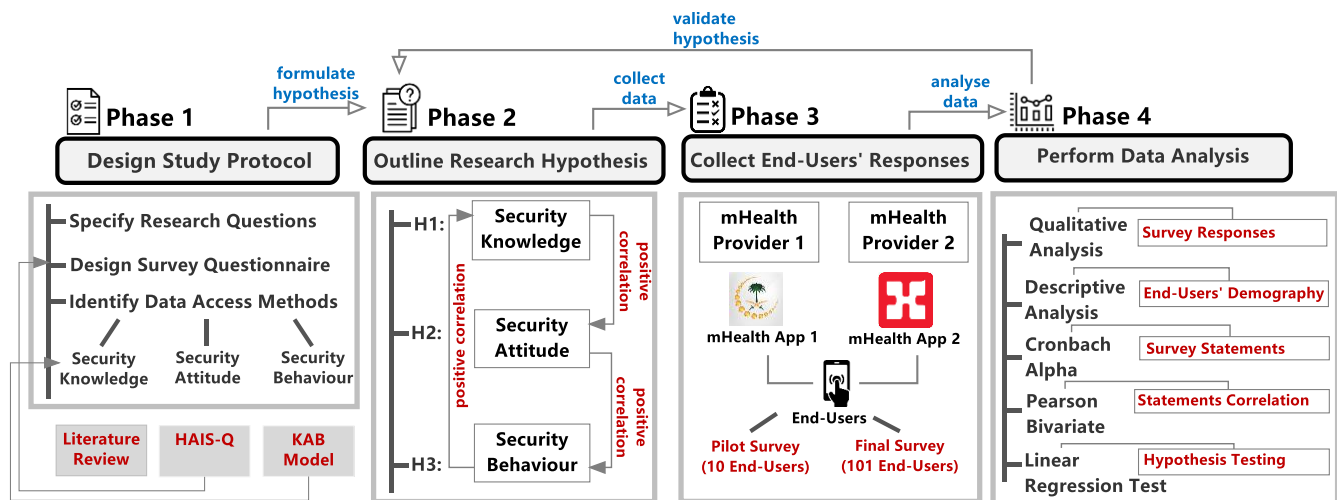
validate hypothesis

formulate hypothesis

collect data

analyse data

Phase 1

Design Study Protocol

Specify Research Questions

Design Survey Questionnaire

Identify Data Access Methods

Security Knowledge

Security Attitude

Security Behaviour

Literature Review

HAIS-Q

KAB Model

Phase 2

Outline Research Hypothesis

H1:

Security Knowledge

positive correlation

H2:

Security Attitude

positive correlation

positive correlation

H3:

Security Behaviour

Phase 3

Collect End-Users' Responses

mHealth Provider 1

mHealth Provider 2

mHealth App 1

mHealth App 2

End-Users

Pilot Survey (10 End-Users)

Final Survey (101 End-Users)

Phase 4

Perform Data Analysis

Qualitative Analysis

Survey Responses

Descriptive Analysis

End-Users' Demography

Cronbach Alpha

Survey Statements

Pearson Bivariate

Statements Correlation

Linear Regression Test

Hypothesis Testing